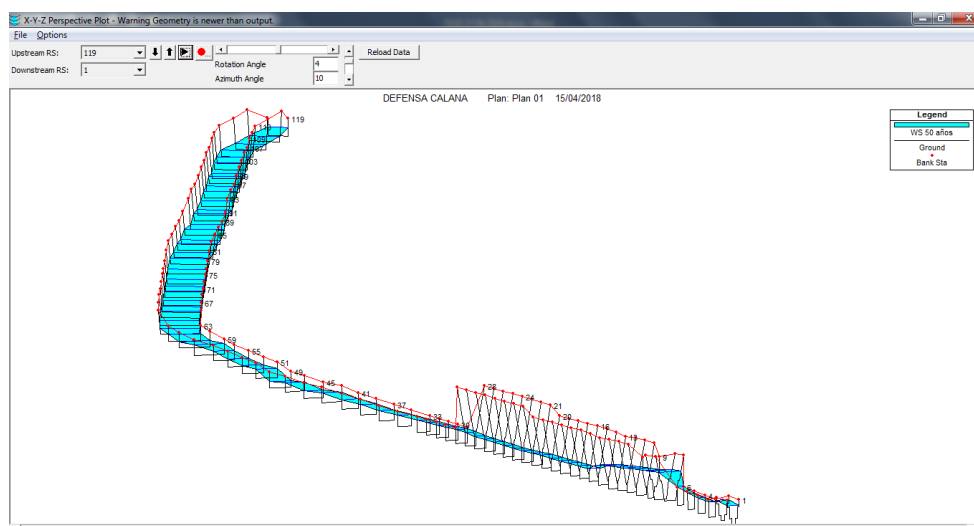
X-Y-Z Perspective Plot - Warning Geometry is newer than output

File Options

Upstream RS: 119
Downstream RS: 1
Rotation Angle 4
Azimuth Angle 10
Reload Data

DEFENSA CALANA Plan: Plan 01 15/04/2018

| Legend |
|---|
| WS 50 años |
| Ground |
| Bank Sta |

119
103
99
95
91
87
83
79
75
71
67
63
59
55
51
49
45
41
37
33
30
28
24
21
20
16
13
9
5
1